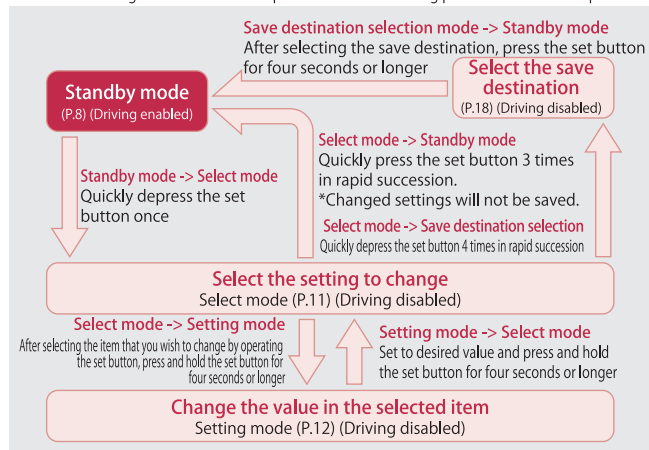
Save destination selection mode -> Standby mode
After selecting the save destination, press the set button for four seconds or longer

Standby mode
(P.8) (Driving enabled)

Select the save destination
(P.18) (Driving disabled)

Select mode -> Standby mode
Quickly press the set button 3 times in rapid succession.
*Changed settings will not be saved.

Standby mode -> Select mode
Quickly depress the set button once

Select mode -> Save destination selection
Quickly depress the set button 4 times in rapid succession

Select the setting to change
Select mode (P.11) (Driving disabled)

Select mode -> Setting mode
After selecting the item that you wish to change by operating the set button, press and hold the set button for four seconds or longer

Setting mode -> Select mode
Set to desired value and press and hold the set button for four seconds or longer

Change the value in the selected item
Setting mode (P.12) (Driving disabled)